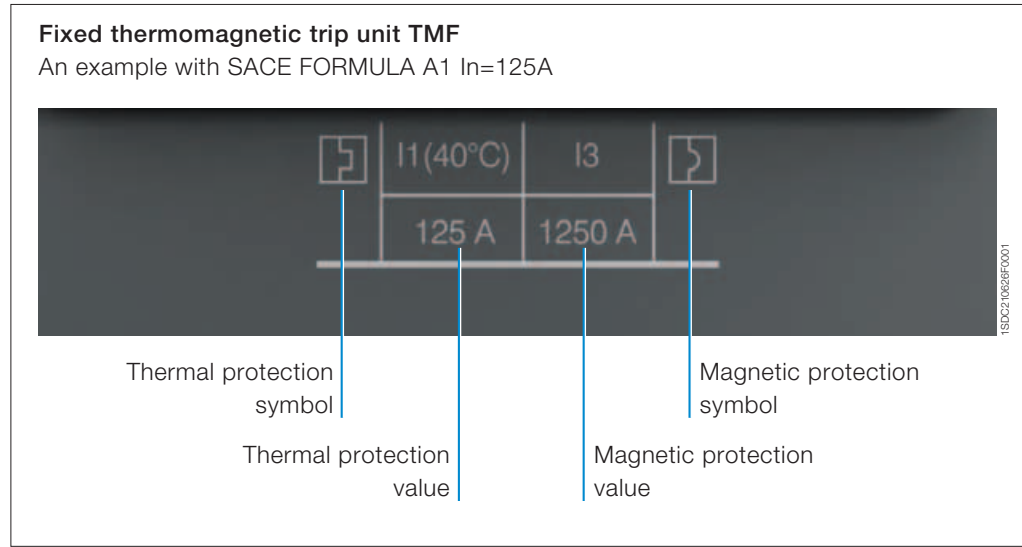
**Fixed thermomagnetic trip unit TMF**
An example with SACE FORMULA A1 In=125A

| I1(40°C) | I3 |
|---|---|
| 125 A | 1250 A |

1SDC210626F0001

Thermal protection symbol

Thermal protection value

Magnetic protection value

Magnetic protection symbol